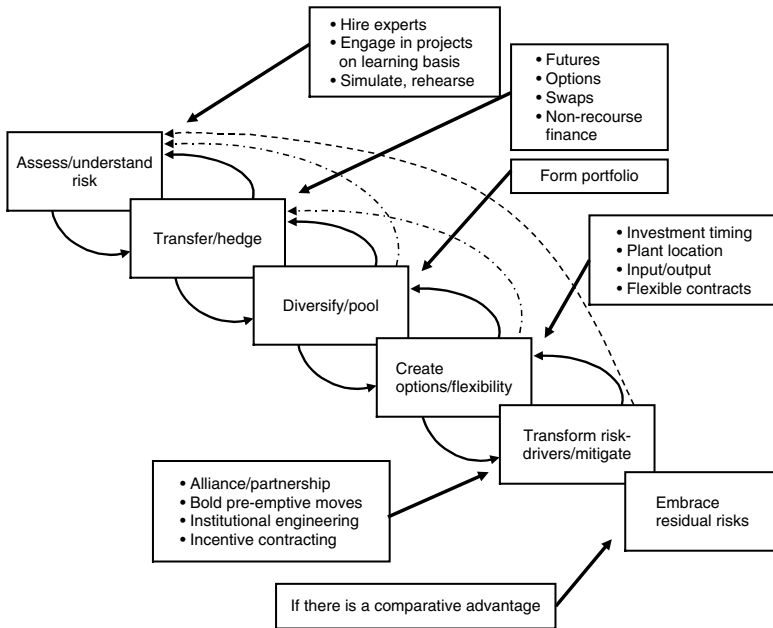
• Hire experts
• Engage in projects on learning basis
• Simulate, rehearse

• Futures
• Options
• Swaps
• Non-recourse finance

Assess/understand risk

Form portfolio

Transfer/hedge

• Investment timing
• Plant location
• Input/output
• Flexible contracts

Diversify/pool

Create options/flexibility

Transform risk-drivers/mitigate

• Alliance/partnership
• Bold pre-emptive moves
• Institutional engineering
• Incentive contracting

Embrace residual risks

If there is a comparative advantage